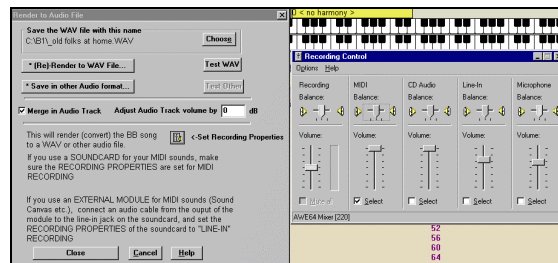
Render to Audio File

Save the WAV file with this name
C:\BB\_old folks at home.WAV
Choose

* (Re)-Render to WAV File...
Test WAV

* Save in other Audio format...
Test Other

Merge in Audio Track   Adjust Audio Track volume by 0 dB

This will render (convert) the BB song to a WAV or other audio file.
<-Set Recording Properties

If you use a SOUNDCARD for your MIDI sounds, make sure the RECORDING PROPERTIES are set for MIDI RECORDING

If you use an EXTERNAL MODULE for MIDI sounds (Sound Canvas etc.), connect an audio cable from the ouput of the module to the line-in jack on the soundcard, and set the RECORDING PROPERTIES of the soundcard to "LINE-IN" RECORDING

Close   Cancel   Help

[< no harmony >

Recording Control
Options Help

| Recording | MIDI | CD Audio | Line-In | Microphone |
|---|---|---|---|---|
| Balance: | Balance: | Balance: | Balance: | Balance: |
| Volume: | Volume: | Volume: | Volume: | Volume: |
| Mute all | Select | Select | Select | Select |

AWE64 Mixer [220]

52
56
60
64